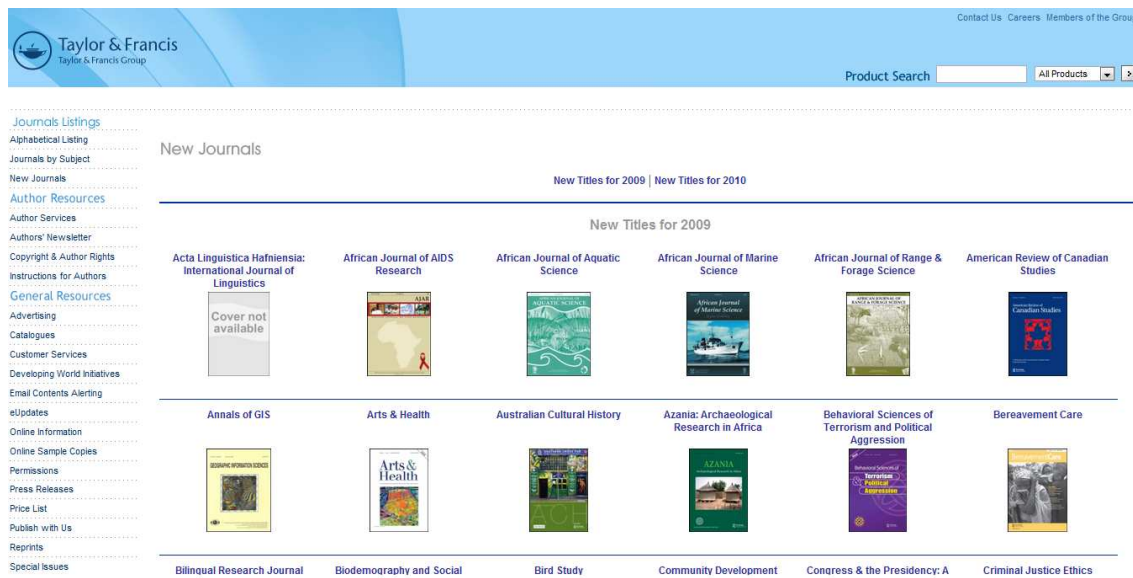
Taylor & Francis
Taylor & Francis Group

Contact Us Careers Members of the Grou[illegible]

Product Search All Products

Journals Listings
Alphabetical Listing
Journals by Subject
New Journals
Author Resources
Author Services
Authors' Newsletter
Copyright & Author Rights
Instructions for Authors
General Resources
Advertising
Catalogues
Customer Services
Developing World Initiatives
Email Contents Alerting
eUpdates
Online Information
Online Sample Copies
Permissions
Press Releases
Price List
Publish with Us
Reprints
Special Issues

New Journals

New Titles for 2009 | New Titles for 2010

New Titles for 2009

Acta Linguistica Hafniensia: International Journal of Linguistics

Cover not available

African Journal of AIDS Research

AJAR

African Journal of Aquatic Science

AQUATIC SCIENCE

African Journal of Marine Science

African Journal of Marine Science

African Journal of Range & Forage Science

AFRICAN JOURNAL OF RANGE & FORAGE SCIENCE

American Review of Canadian Studies

American Review of Canadian Studies

Annals of GIS

GEOGRAPHIC INFORMATION SCIENCES

Arts & Health

Arts & Health

Australian Cultural History

ACH

Azania: Archaeological Research in Africa

AZANIA

Behavioral Sciences of Terrorism and Political Aggression

Behavioral Sciences of Terrorism and Political Aggression

Bereavement Care

Bereavement Care

Bilingual Research Journal

Biodemography and Social

Bird Study

Community Development

Congress & the Presidency: A

Criminal Justice Ethics